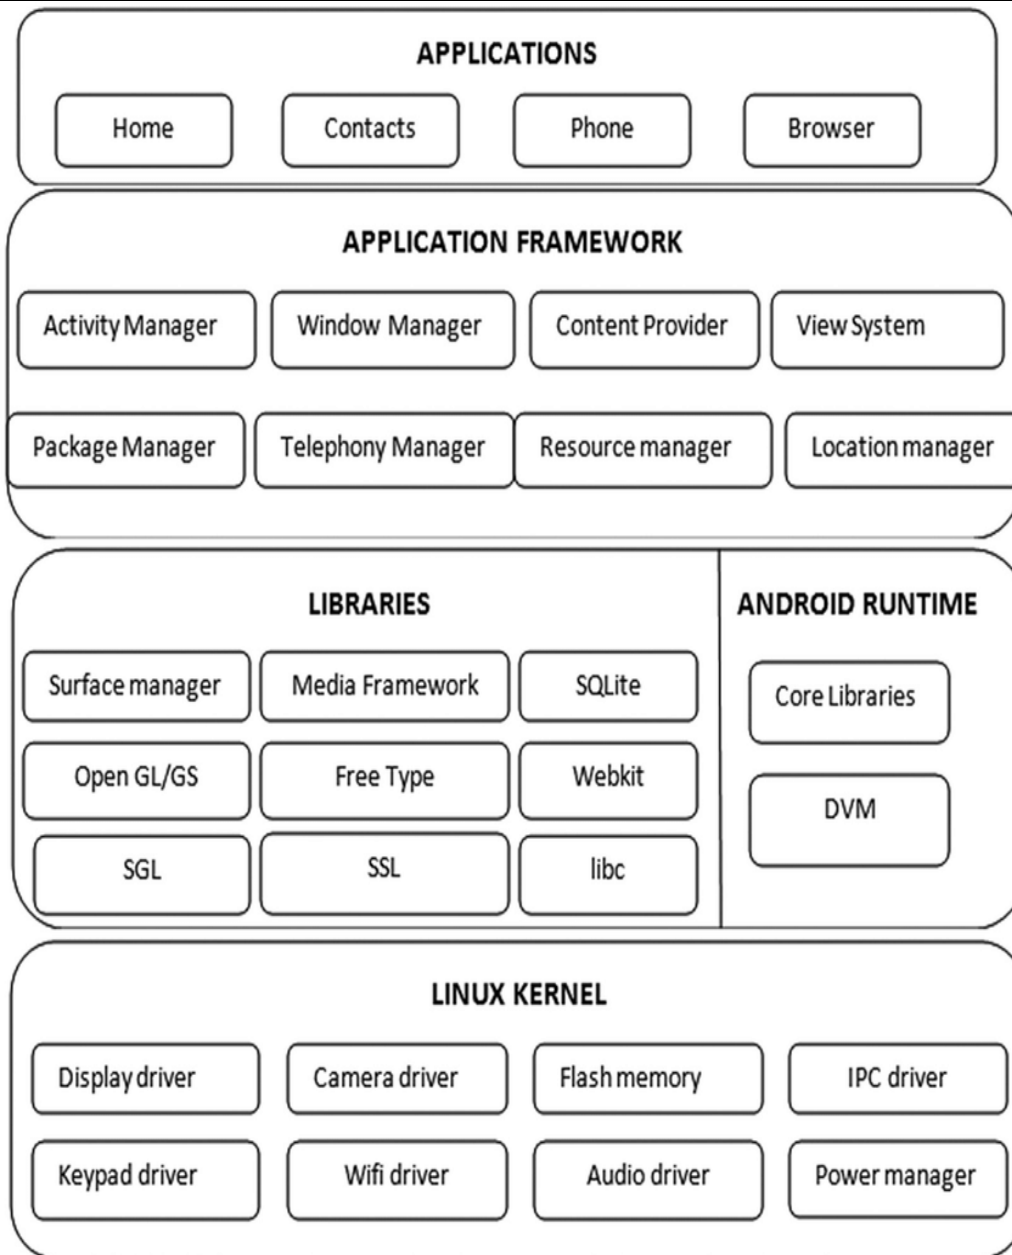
APPLICATIONS

Home

Contacts

Phone

Browser

APPLICATION FRAMEWORK

Activity Manager

Window Manager

Content Provider

View System

Package Manager

Telephony Manager

Resource manager

Location manager

LIBRARIES

Surface manager

Media Framework

SQLite

Open GL/GS

Free Type

Webkit

SGL

SSL

libc

ANDROID RUNTIME

Core Libraries

DVM

LINUX KERNEL

Display driver

Camera driver

Flash memory

IPC driver

Keypad driver

Wifi driver

Audio driver

Power manager